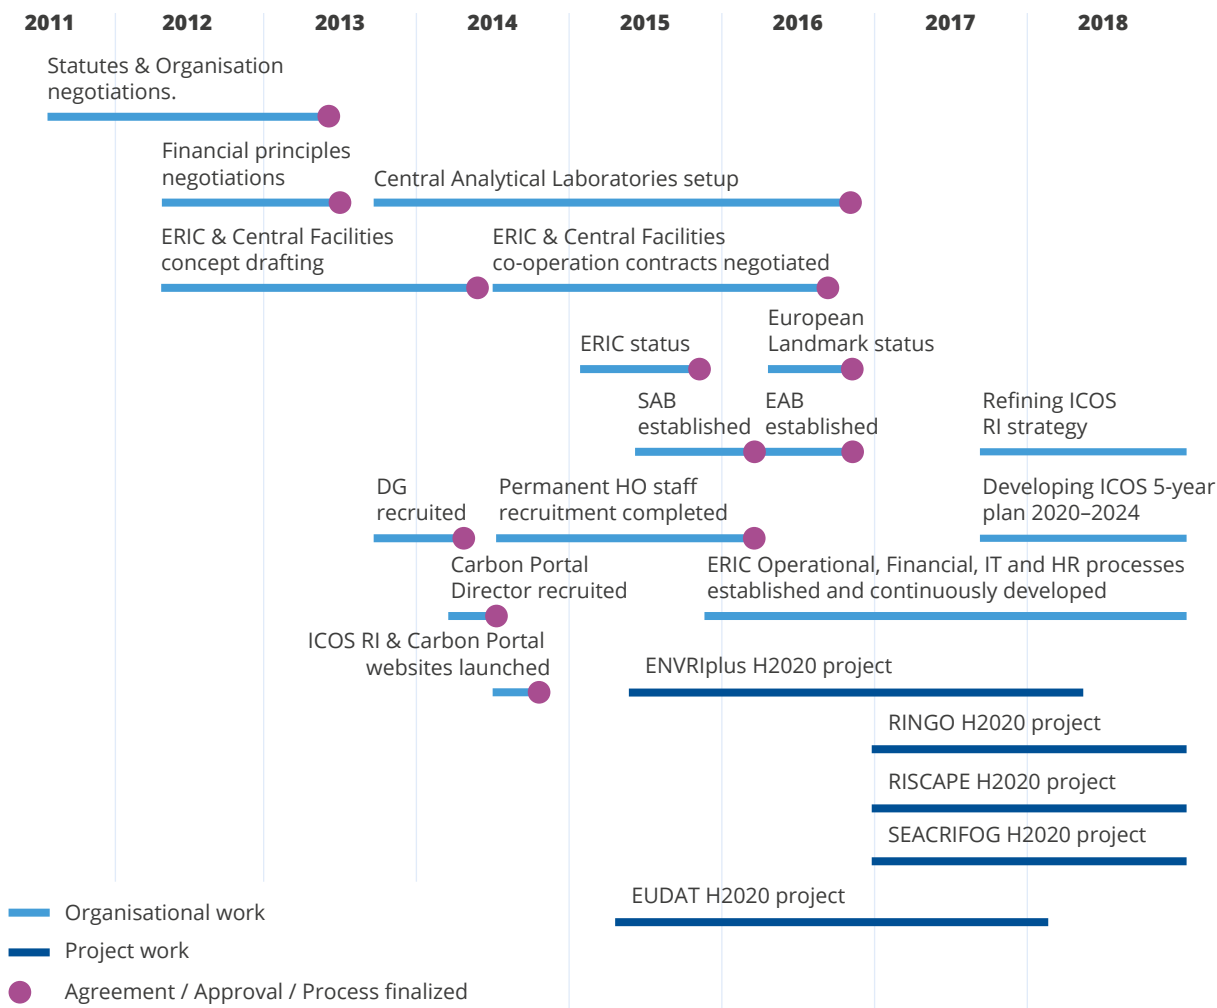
2011 2012 2013 2014 2015 2016 2017 2018

Statutes & Organisation negotiations.

Financial principles negotiations

Central Analytical Laboratories setup

ERIC & Central Facilities concept drafting

ERIC & Central Facilities co-operation contracts negotiated

ERIC status

European Landmark status

SAB established

EAB established

Refining ICOS RI strategy

DG recruited

Permanent HO staff recruitment completed

Developing ICOS 5-year plan 2020–2024

Carbon Portal Director recruited

ERIC Operational, Financial, IT and HR processes established and continuously developed

ICOS RI & Carbon Portal websites launched

ENVRIplus H2020 project

RINGO H2020 project

RISCAPE H2020 project

SEACRIFOG H2020 project

EUDAT H2020 project

Organisational work

Project work

Agreement / Approval / Process finalized